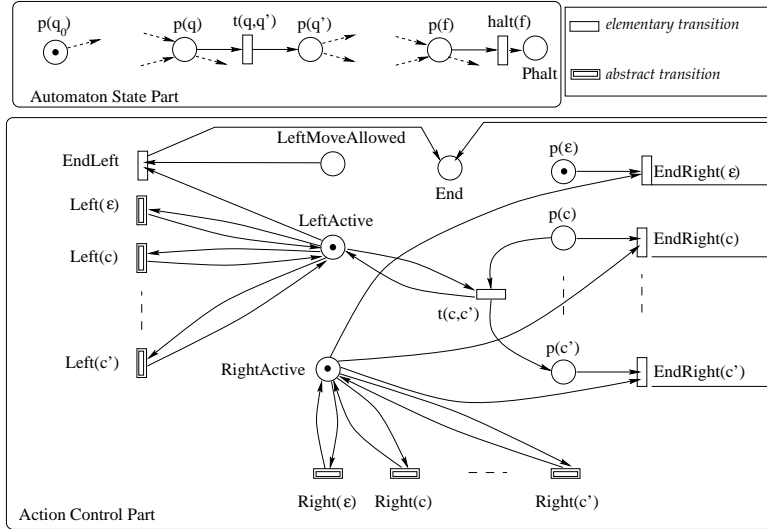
$p(q_0)$

p(q)

t(q,q')

p(q')

p(f)

halt(f)

Phalt

Automaton State Part

elementary transition

abstract transition

EndLeft

LeftMoveAllowed

End

p(ε)

EndRight(ε)

Left(ε)

LeftActive

p(c)

Left(c)

EndRight(c)

t(c,c')

Left(c')

RightActive

p(c')

EndRight(c')

Right(ε)

Right(c)

Right(c')

Action Control Part